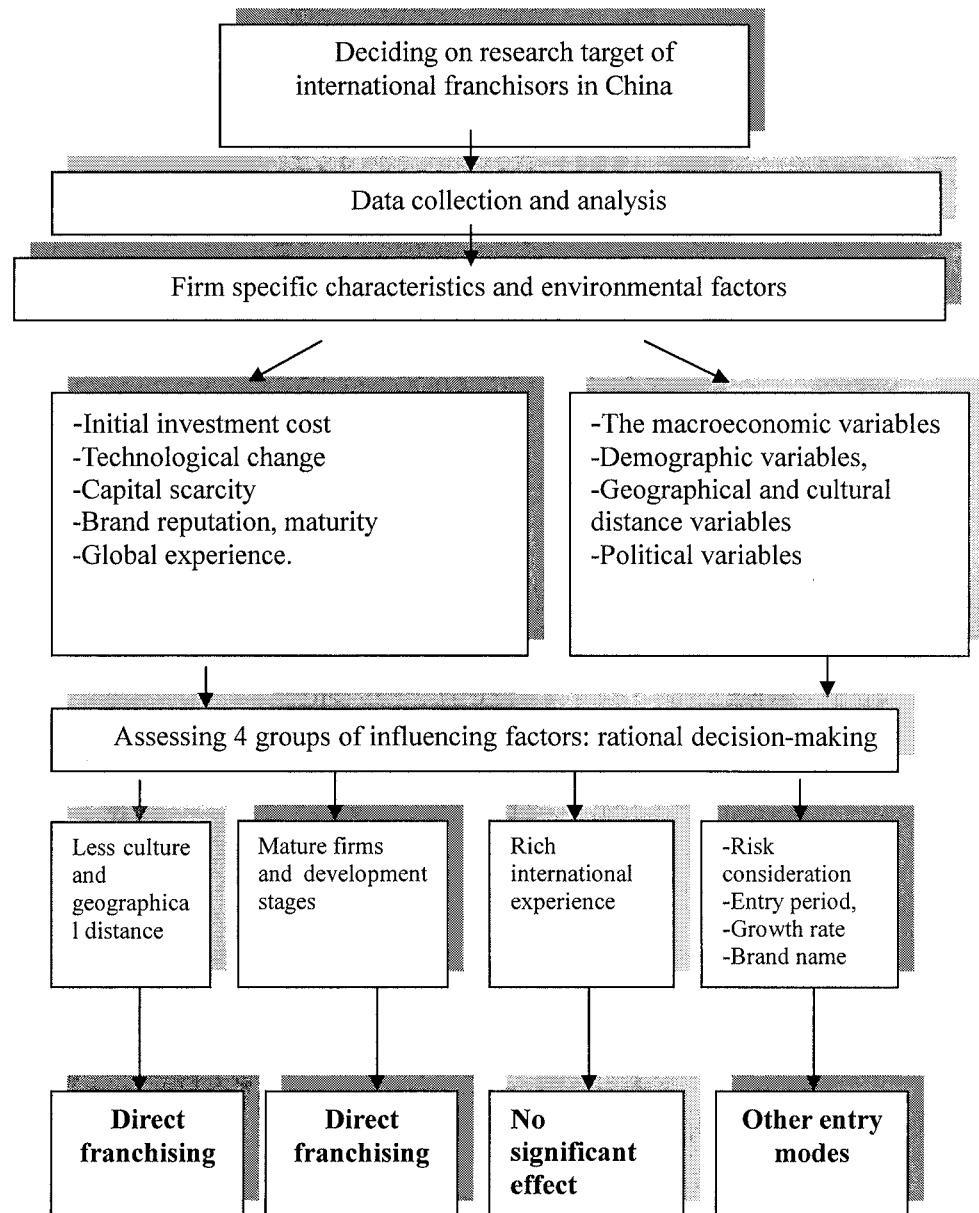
Deciding on research target of international franchisors in China

Data collection and analysis

Firm specific characteristics and environmental factors

-Initial investment cost
-Technological change
-Capital scarcity
-Brand reputation, maturity
-Global experience.

-The macroeconomic variables
-Demographic variables,
-Geographical and cultural distance variables
-Political variables

Assessing 4 groups of influencing factors: rational decision-making

Less culture and geographica l distance

Mature firms and development stages

Rich international experience

-Risk consideration
-Entry period,
-Growth rate
-Brand name

**Direct franchising**

**Direct franchising**

**No significant effect**

**Other entry modes**